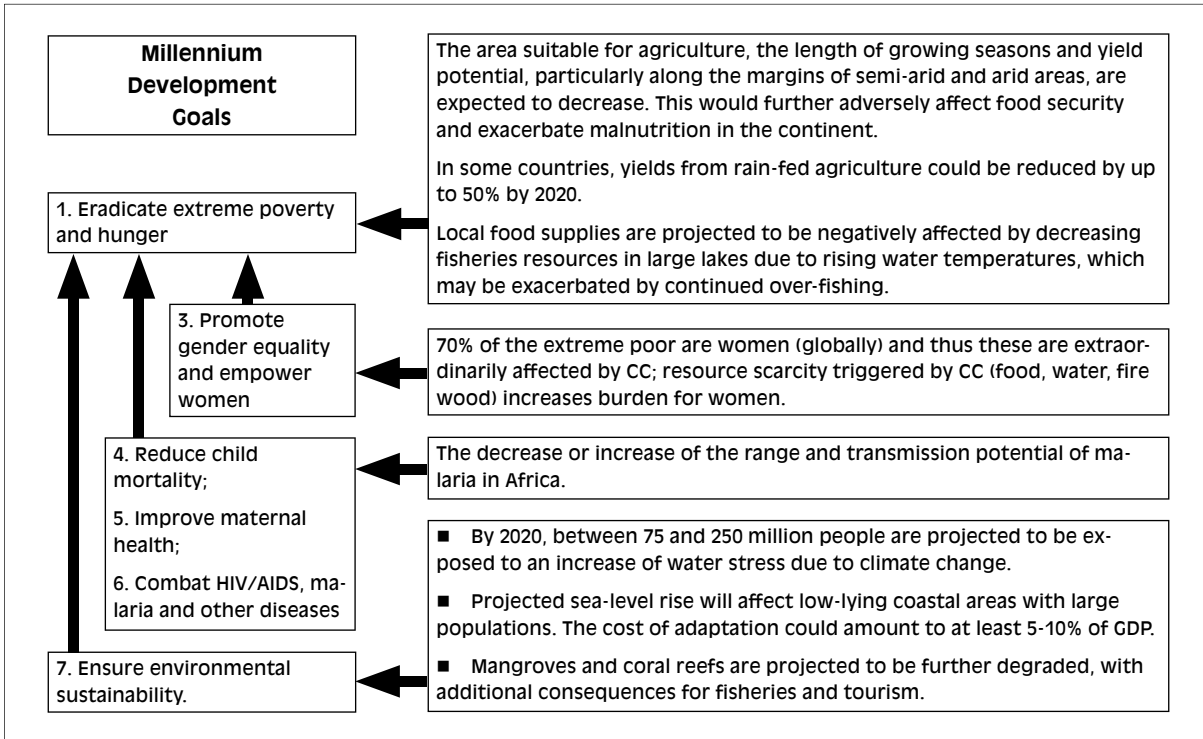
Millennium Development Goals

The area suitable for agriculture, the length of growing seasons and yield potential, particularly along the margins of semi-arid and arid areas, are expected to decrease. This would further adversely affect food security and exacerbate malnutrition in the continent.

In some countries, yields from rain-fed agriculture could be reduced by up to 50% by 2020.

Local food supplies are projected to be negatively affected by decreasing fisheries resources in large lakes due to rising water temperatures, which may be exacerbated by continued over-fishing.

1. Eradicate extreme poverty and hunger

3. Promote gender equality and empower women

70% of the extreme poor are women (globally) and thus these are extraordinarily affected by CC; resource scarcity triggered by CC (food, water, fire wood) increases burden for women.

4. Reduce child mortality;

5. Improve maternal health;

6. Combat HIV/AIDS, malaria and other diseases

The decrease or increase of the range and transmission potential of malaria in Africa.

■ By 2020, between 75 and 250 million people are projected to be exposed to an increase of water stress due to climate change.

■ Projected sea-level rise will affect low-lying coastal areas with large populations. The cost of adaptation could amount to at least 5-10% of GDP.

■ Mangroves and coral reefs are projected to be further degraded, with additional consequences for fisheries and tourism.

7. Ensure environmental sustainability.